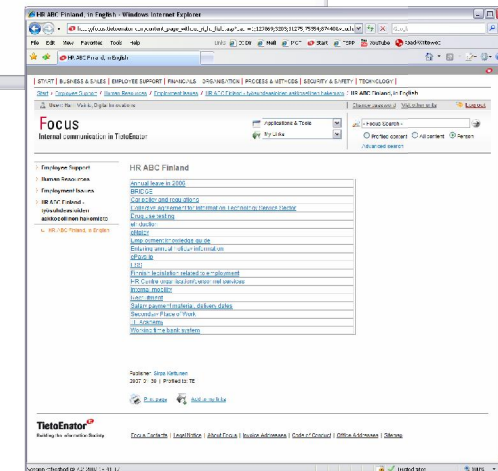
HR ABC Finland, in English - Windows Internet Explorer

File Edit View Favorites Tools Help

HR ABC Finland, in English

START | BUSINESS & SALES | EMPLOYEE SUPPORT | FINANCIALS | ORGANIZATION | PROCESS & METHODS | SECURITY & SAFETY | TECHNOLOGY |

Start > Employee Support > Human Resources > Employment Issues > HR ABC Finland > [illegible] > HR ABC Finland, in English

Focus
Internal communication in TietoEnator

Applications & Tools
My Links

Protect content All content Person
Advanced search

Employee Support
Human Resources
Employment Issues
HR ABC Finland - työsuhdeasioiden aakkosellinen hakemisto
HR ABC Finland, in English

HR ABC Finland

Annual leave in 2006
BRIDGE
Car policy and regulations
Collective agreement for information technology service sector
Employee training
eFunction
eMarket
Employment knowledge guide
Entering annual holiday information
ePortfolio
LISI
Finnish legislation related to employment
HR Centre organisation/contact and services
Income, monthly
Legal stand
Salary payment material, delivery dates
Secondary Place of Work
TE Academy
Working time bank system

Publisher: Sirpa Kettunen
2007-01-30 | Profiled to: TE

Print page Add to My links

TietoEnator
Building the information Society

Focus Contacts | Legal Notice | About Focus | Invoice Addresses | Code of Conduct | Office Addresses | Sitemap

Trusted sites